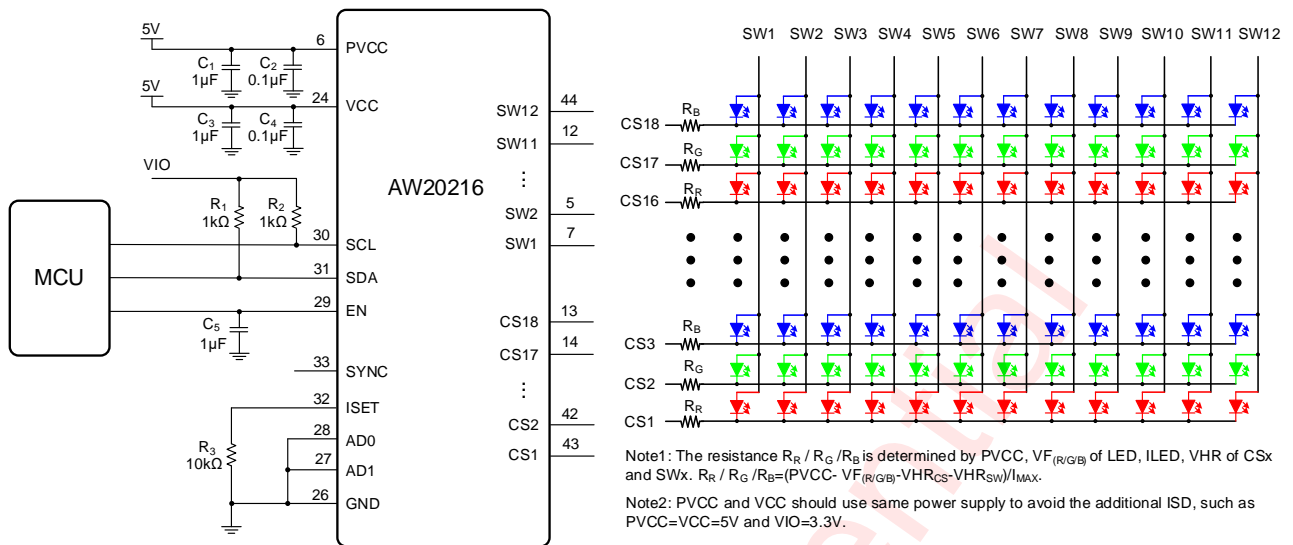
5V

6 PVCC

$C_1$ 1μF $C_2$ 0.1μF

5V

24 VCC

$C_3$ 1μF $C_4$ 0.1μF

VIO

$R_1$ 1kΩ $R_2$ 1kΩ

MCU

30 SCL

31 SDA

29 EN

$C_5$ 1μF

33 SYNC

32 ISET

$R_3$ 10kΩ

28 AD0

27 AD1

26 GND

AW20216

SW12 44
SW11 12
⋮
SW2 5
SW1 7

CS18 13
CS17 14
⋮
CS2 42
CS1 43

SW1 SW2 SW3 SW4 SW5 SW6 SW7 SW8 SW9 SW10 SW11 SW12

$R_B$ CS18
$R_G$ CS17
$R_R$ CS16

$R_B$ CS3
$R_G$ CS2
$R_R$ CS1

Note1: The resistance $R_R$ / $R_G$ /$R_B$ is determined by PVCC, $VF_{(R/G/B)}$ of LED, ILED, VHR of CSx and SWx. $R_R$ / $R_G$ /$R_B$=(PVCC- $VF_{(R/G/B)}$-$VHR_{CS}$-$VHR_{SW}$)/$I_{MAX}$.

Note2: PVCC and VCC should use same power supply to avoid the additional ISD, such as PVCC=VCC=5V and VIO=3.3V.